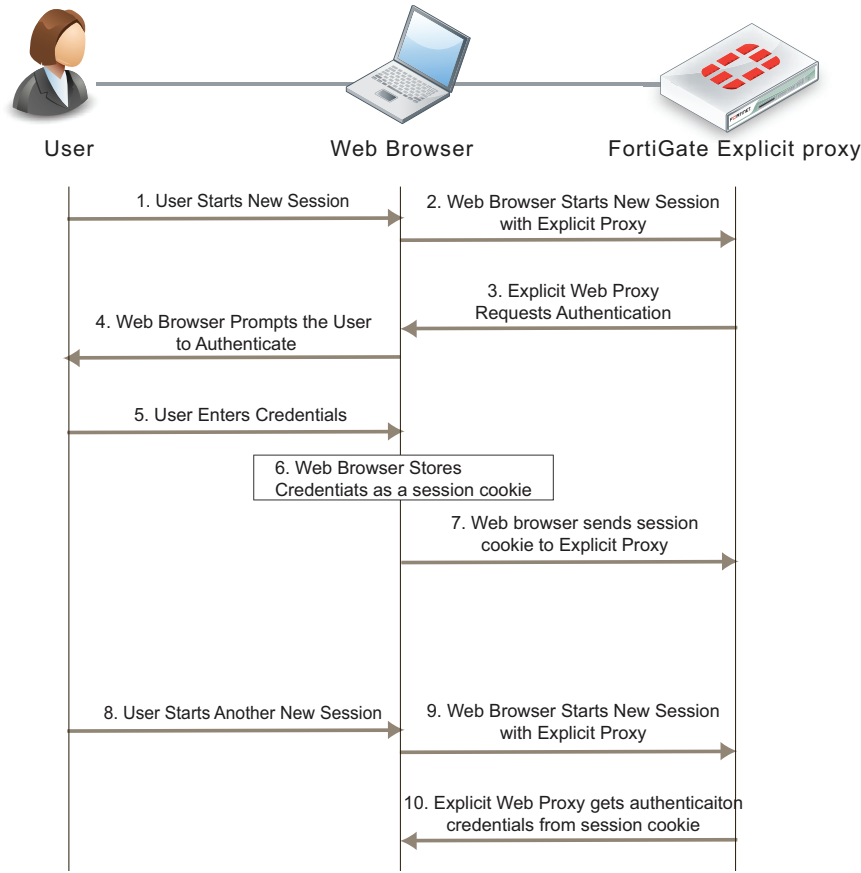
User

Web Browser

FortiGate Explicit proxy

FORTINET

1. User Starts New Session

2. Web Browser Starts New Session with Explicit Proxy

3. Explicit Web Proxy Requests Authentication

4. Web Browser Prompts the User to Authenticate

5. User Enters Credentials

6. Web Browser Stores Credentiats as a session cookie

7. Web browser sends session cookie to Explicit Proxy

8. User Starts Another New Session

9. Web Browser Starts New Session with Explicit Proxy

10. Explicit Web Proxy gets authenticaiton credentials from session cookie